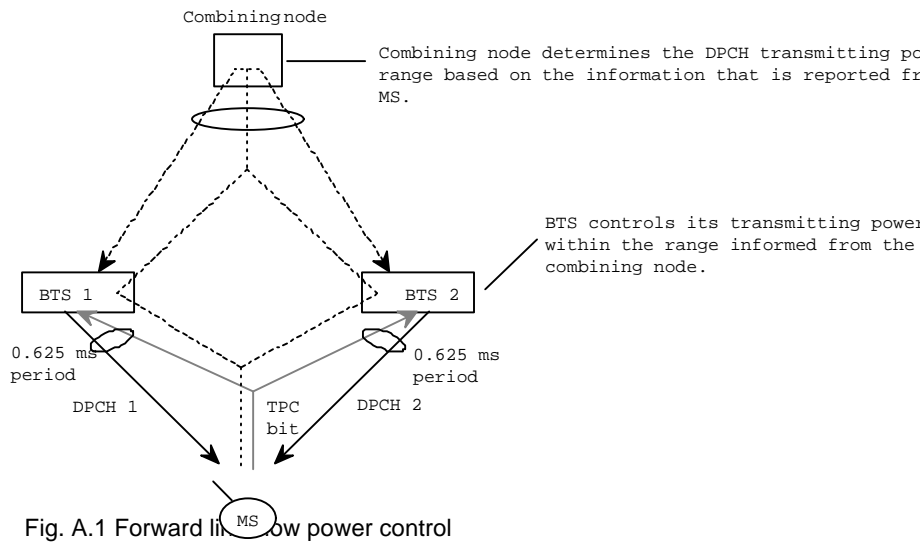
Combining node

Combining node determines the DPCH transmitting po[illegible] range based on the information that is reported fr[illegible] MS.

BTS controls its transmitting power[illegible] within the range informed from the combining node.

BTS 1

BTS 2

0.625 ms period

0.625 ms period

DPCH 1

TPC bit

DPCH 2

MS

Fig. A.1 Forward li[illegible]ow power control